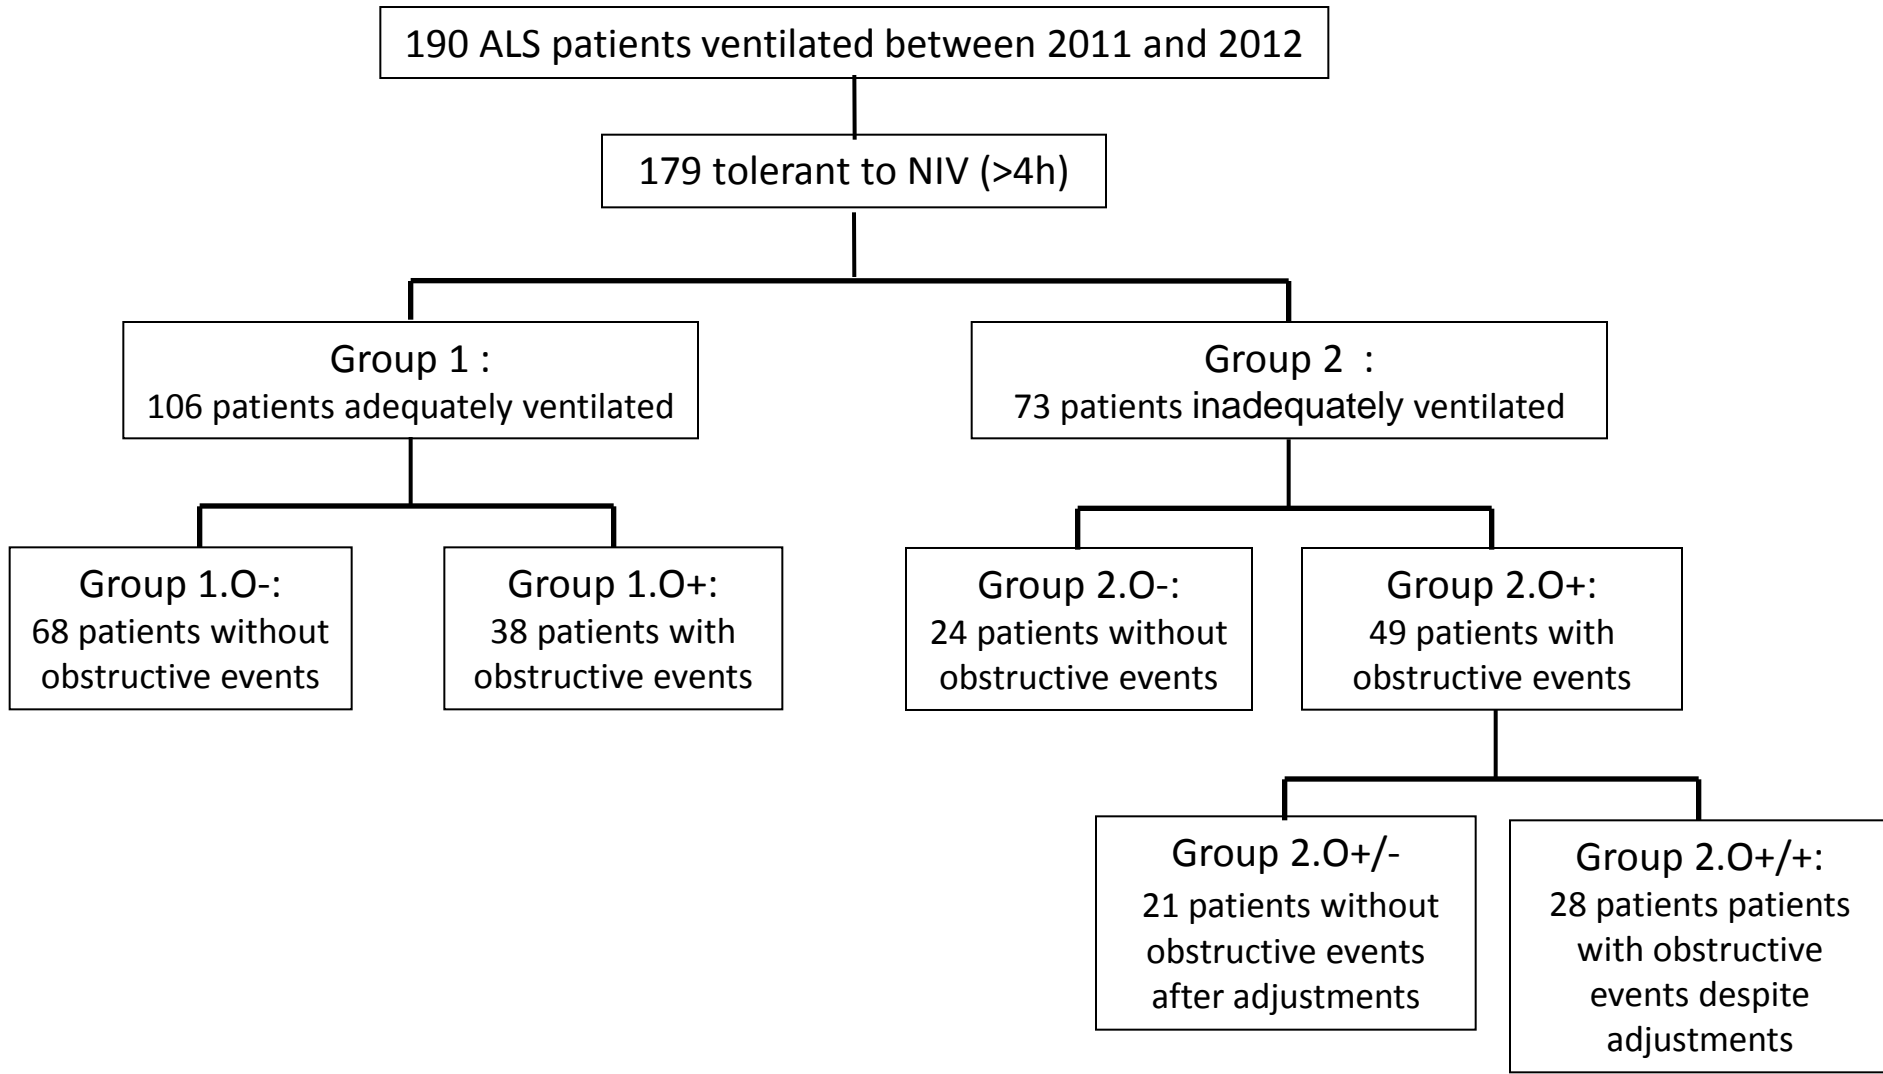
190 ALS patients ventilated between 2011 and 2012

179 tolerant to NIV (>4h)

Group 1 :
106 patients adequately ventilated

Group 2 :
73 patients inadequately ventilated

Group 1.O-:
68 patients without obstructive events

Group 1.O+:
38 patients with obstructive events

Group 2.O-:
24 patients without obstructive events

Group 2.O+:
49 patients with obstructive events

Group 2.O+/-
21 patients without obstructive events after adjustments

Group 2.O+/+:
28 patients patients with obstructive events despite adjustments